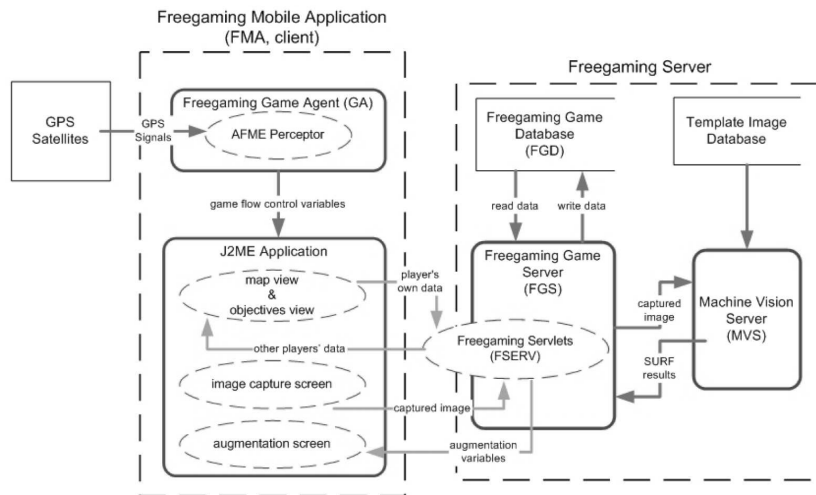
Freegaming Mobile Application
(FMA, client)

Freegaming Server

GPS
Satellites

GPS
Signals

Freegaming Game Agent (GA)

AFME Perceptor

game flow control variables

J2ME Application

map view
&
objectives view

player's
own data

other players' data

image capture screen

captured image

augmentation screen

augmentation
variables

Freegaming Game
Database
(FGD)

read data

write data

Freegaming Game
Server
(FGS)

Freegaming Servlets
(FSERV)

Template Image
Database

captured
image

Machine Vision
Server
(MVS)

SURF
results